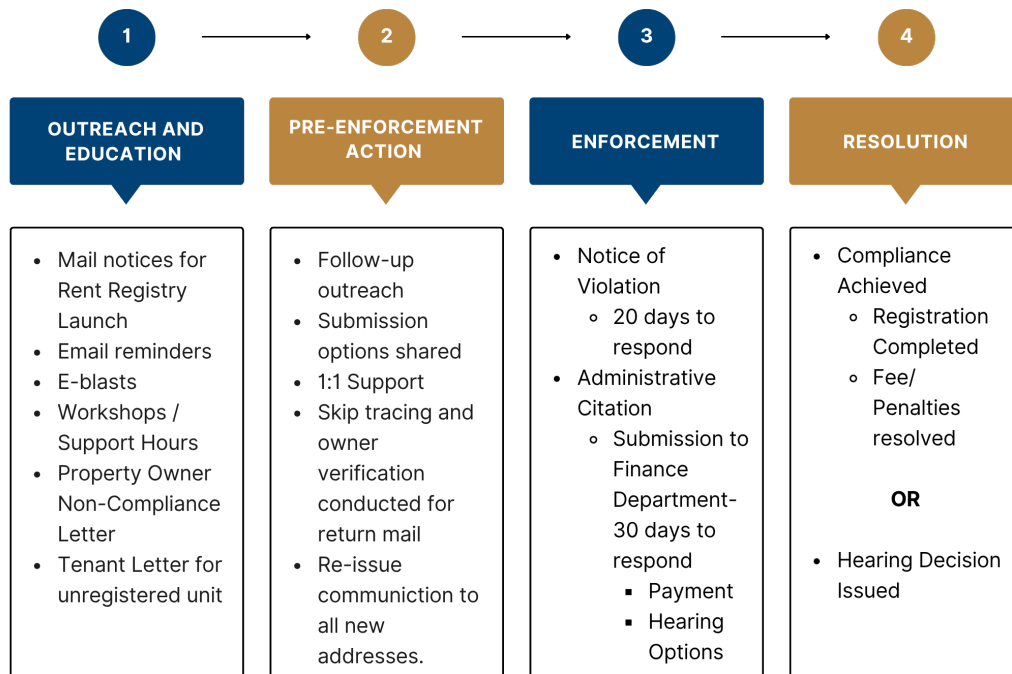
1

2

3

4

OUTREACH AND EDUCATION

- Mail notices for Rent Registry Launch
- Email reminders
- E-blasts
- Workshops / Support Hours
- Property Owner Non-Compliance Letter
- Tenant Letter for unregistered unit

PRE-ENFORCEMENT ACTION

- Follow-up outreach
- Submission options shared
- 1:1 Support
- Skip tracing and owner verification conducted for return mail
- Re-issue communiction to all new addresses.

ENFORCEMENT

- Notice of Violation
  - 20 days to respond
- Administrative Citation
  - Submission to Finance Department- 30 days to respond
    - Payment
    - Hearing Options

RESOLUTION

- Compliance Achieved
  - Registration Completed
  - Fee/ Penalties resolved

OR

- Hearing Decision Issued